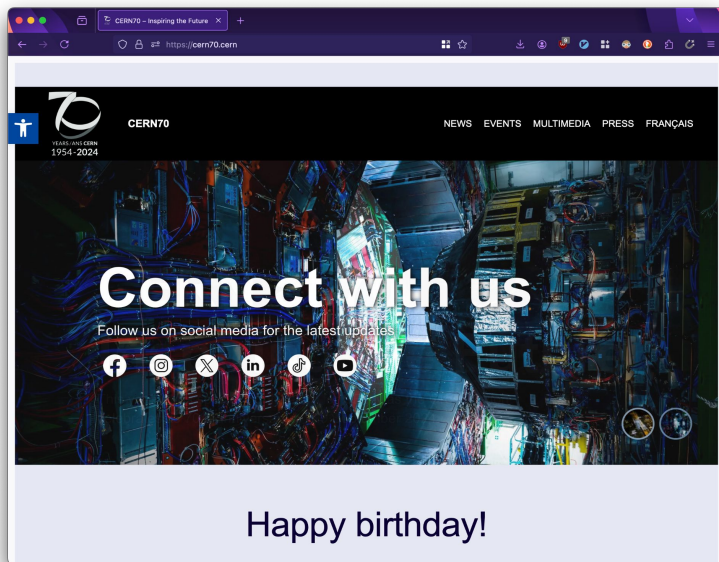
CERN70 – Inspiring the Future

https://cern70.cern

70
YEARS/ANS CERN
1954-2024

CERN70

NEWS EVENTS MULTIMEDIA PRESS FRANÇAIS

Connect with us

Follow us on social media for the latest updates

Happy birthday!